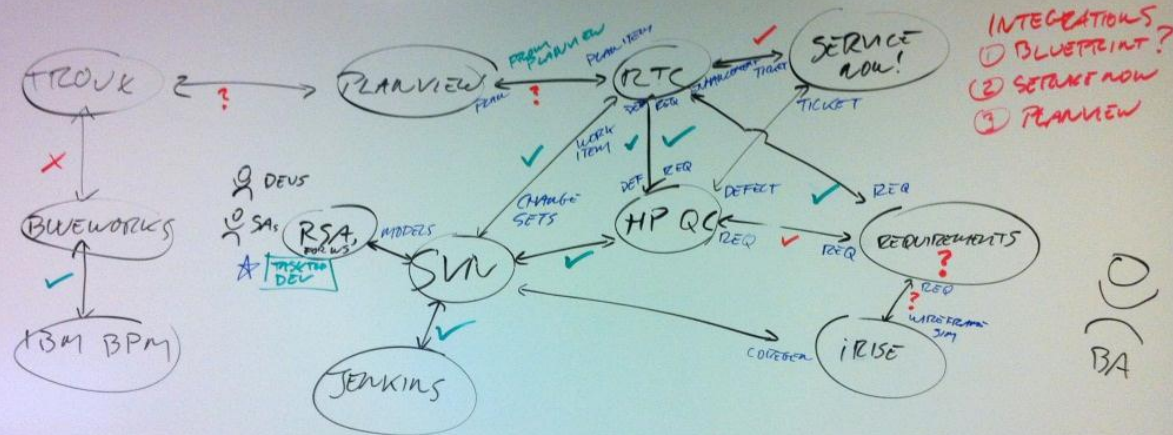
INTEGRATIONS
① BLUEPRINT ?
② SERVICE NOW
③ PLANVIEW

TROUX

PLANVIEW

FROM PLANVIEW

PLAN ITEM

PLAN

RTC

SERVICE NOW!

ENHANCEMENT

TICKET

TICKET

DEF

REQ

WORK ITEM

DEF

REQ

CHANGE SETS

HP QC

DEFECT

REQ

REQ

REQ

REQUIREMENTS

DEVS

SAs

RSA, FOR WS

MODELS

TASKTOP DEV

SVN

BLUEWORKS

IBM BPM

JENKINS

CODEGEN

iRISE

REQ

WIREFRAME SIM

BA